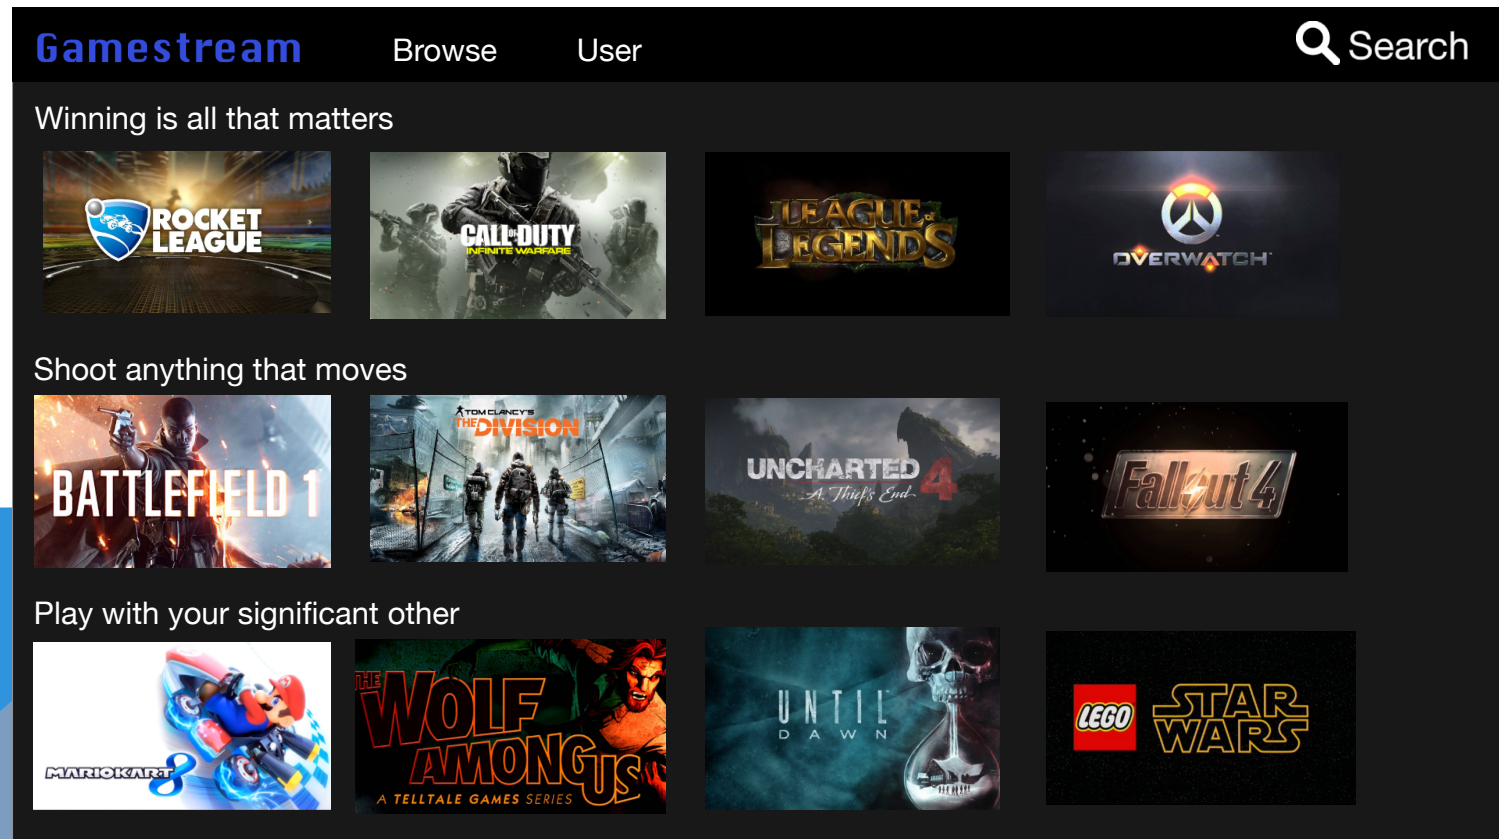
Gamestream Browse User Search

Winning is all that matters

ROCKET LEAGUE

CALL OF DUTY INFINITE WARFARE

LEAGUE OF LEGENDS

OVERWATCH

Shoot anything that moves

BATTLEFIELD 1

TOM CLANCY'S THE DIVISION

UNCHARTED 4 A Thief's End

Fallout 4

Play with your significant other

MARIOKART 8

THE WOLF AMONG US A TELLTALE GAMES SERIES

UNTIL DAWN

LEGO STAR WARS